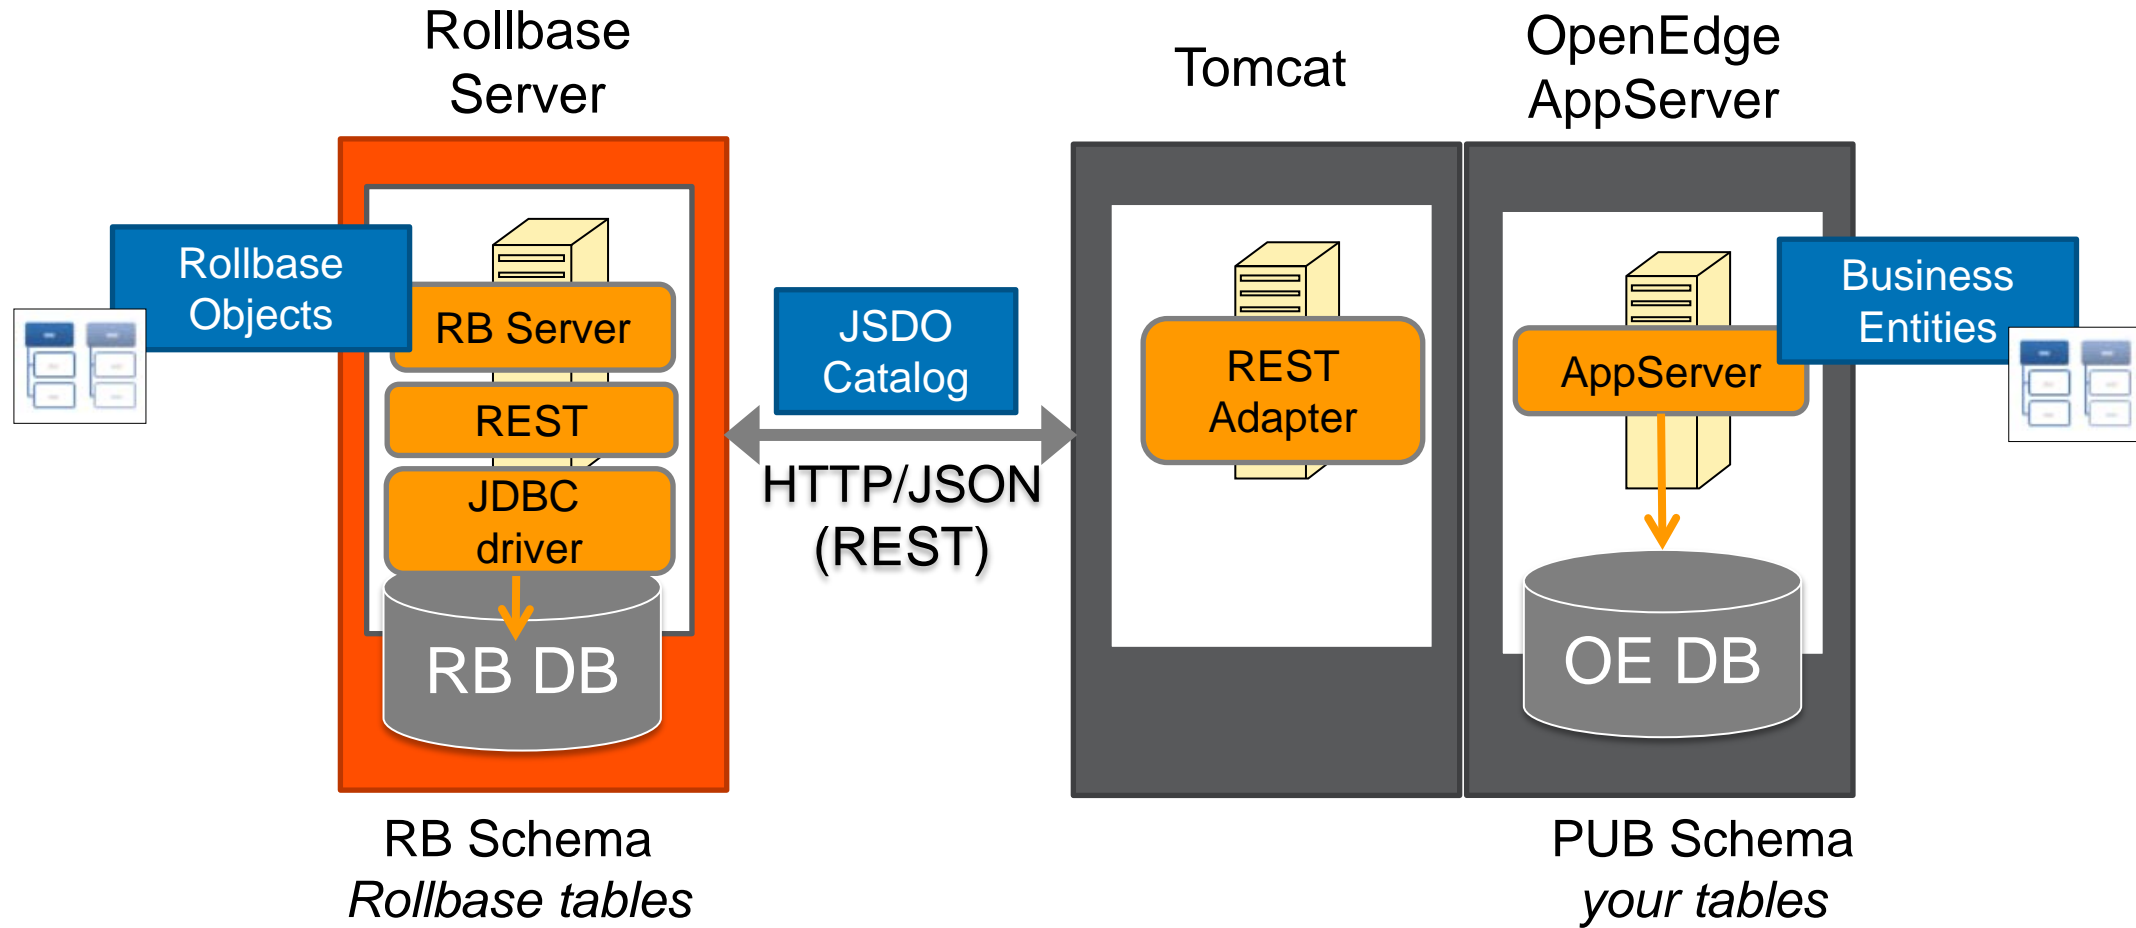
Rollbase Server

Tomcat

OpenEdge AppServer

Rollbase Objects

RB Server

REST

JDBC driver

RB DB

JSDO Catalog

HTTP/JSON (REST)

REST Adapter

AppServer

Business Entities

OE DB

RB Schema
*Rollbase tables*

PUB Schema
*your tables*